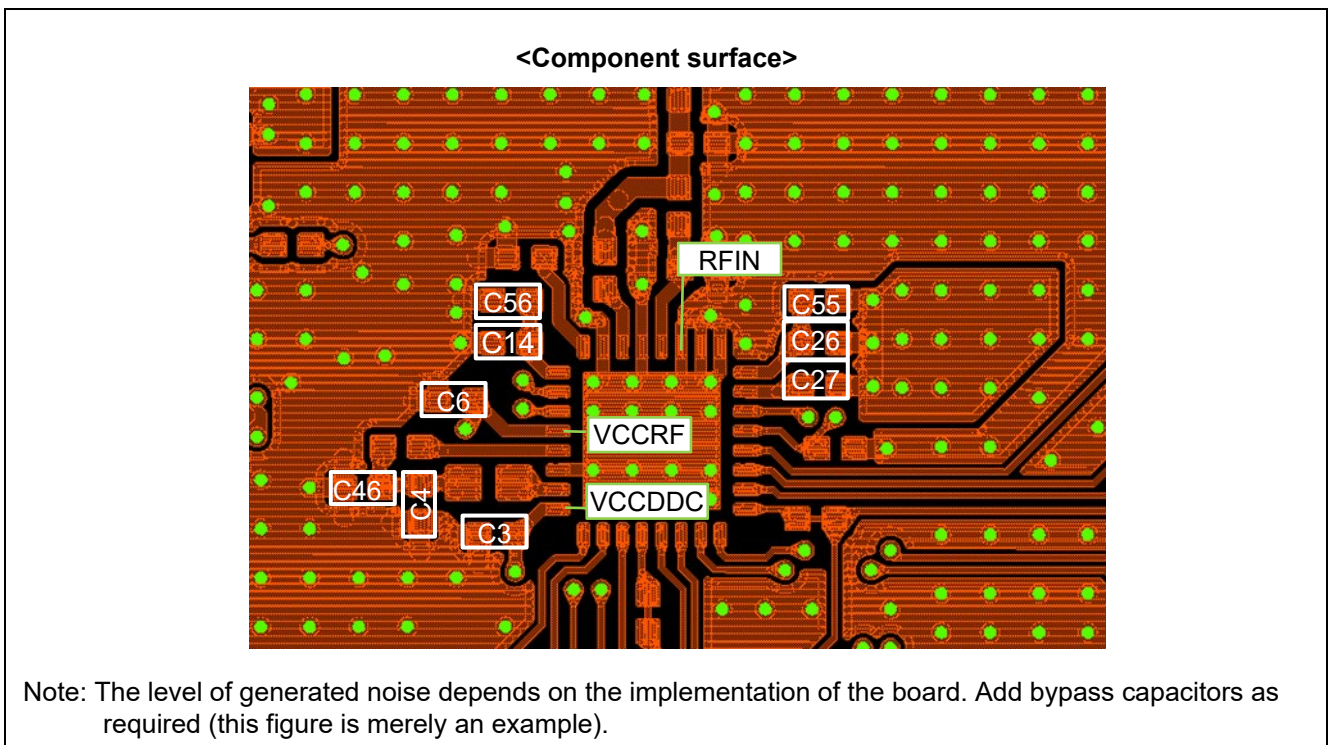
<Component surface>

RFIN

C56

C14

C55

C26

C27

C6

VCCRF

C46

C4

VCCDDC

C3

Note: The level of generated noise depends on the implementation of the board. Add bypass capacitors as required (this figure is merely an example).